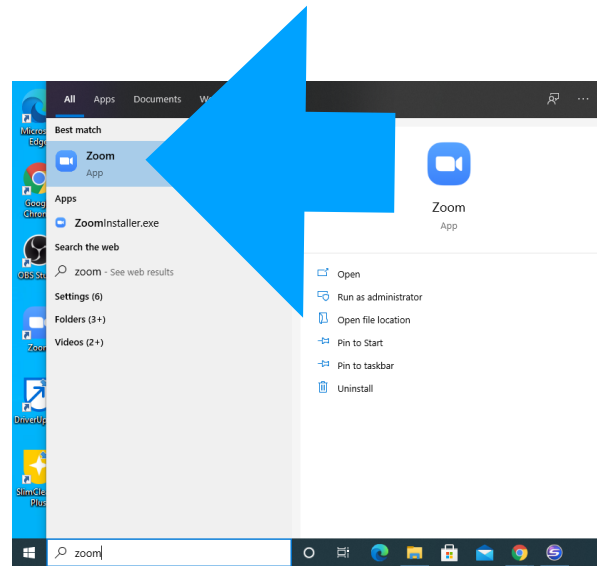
Micros Edge

Goog Chron

OBS St

Zoo

DriverUp

SlimCle Plus

All Apps Documents W

Best match

Zoom
App

Apps

ZoomInstaller.exe

Search the web

zoom - See web results

Settings (6)

Folders (3+)

Videos (2+)

Zoom
App

Open

Run as administrator

Open file location

Pin to Start

Pin to taskbar

Uninstall

zoom